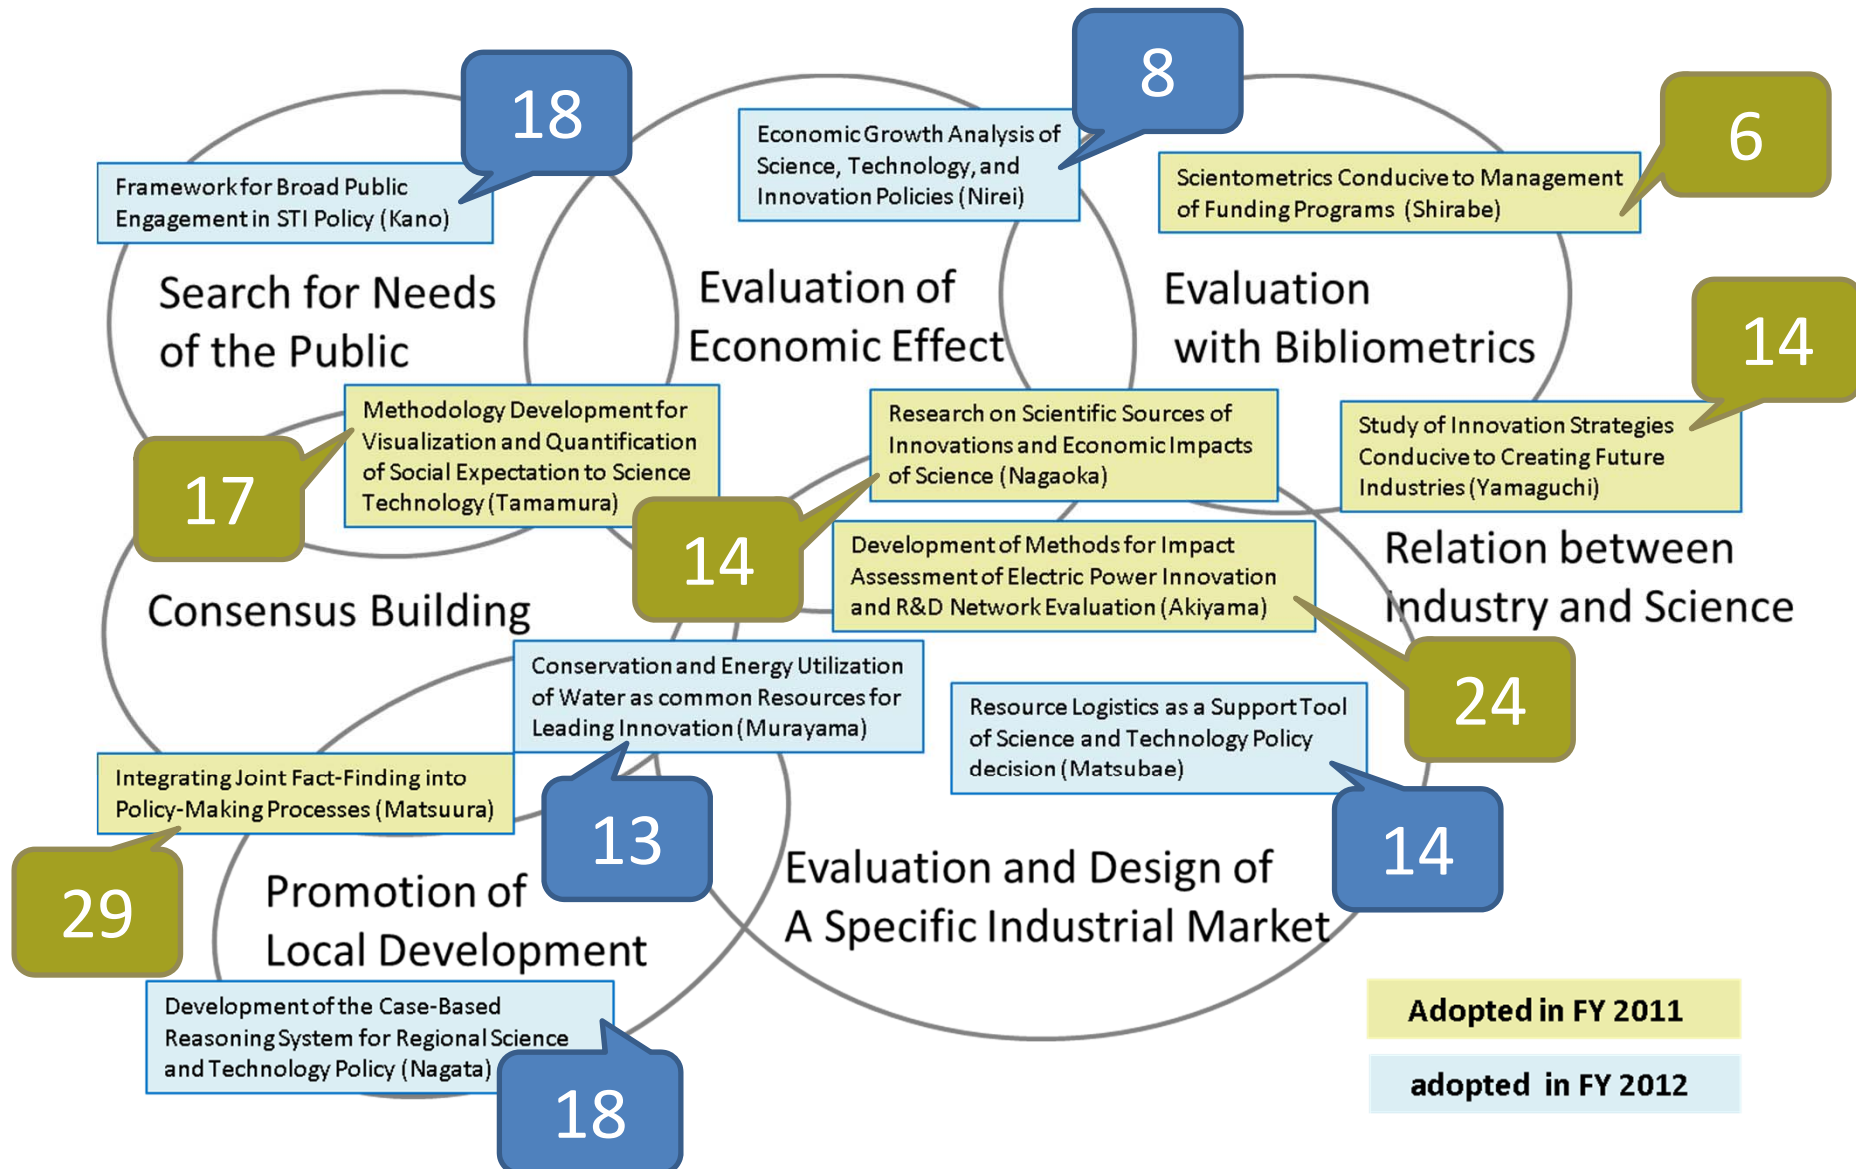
18

Framework for Broad Public Engagement in STI Policy (Kano)

8

Economic Growth Analysis of Science, Technology, and Innovation Policies (Nirei)

6

Scientometrics Conducive to Management of Funding Programs (Shirabe)

Search for Needs of the Public

Evaluation of Economic Effect

Evaluation with Bibliometrics

14

Methodology Development for Visualization and Quantification of Social Expectation to Science Technology (Tamamura)

Research on Scientific Sources of Innovations and Economic Impacts of Science (Nagaoka)

Study of Innovation Strategies Conducive to Creating Future Industries (Yamaguchi)

17

14

Relation between Industry and Science

Development of Methods for Impact Assessment of Electric Power Innovation and R&D Network Evaluation (Akiyama)

Consensus Building

Conservation and Energy Utilization of Water as common Resources for Leading Innovation (Murayama)

24

Resource Logistics as a Support Tool of Science and Technology Policy decision (Matsubae)

Integrating Joint Fact-Finding into Policy-Making Processes (Matsuura)

13

14

29

Promotion of Local Development

Evaluation and Design of A Specific Industrial Market

Development of the Case-Based Reasoning System for Regional Science and Technology Policy (Nagata)

18

Adopted in FY 2011

adopted in FY 2012